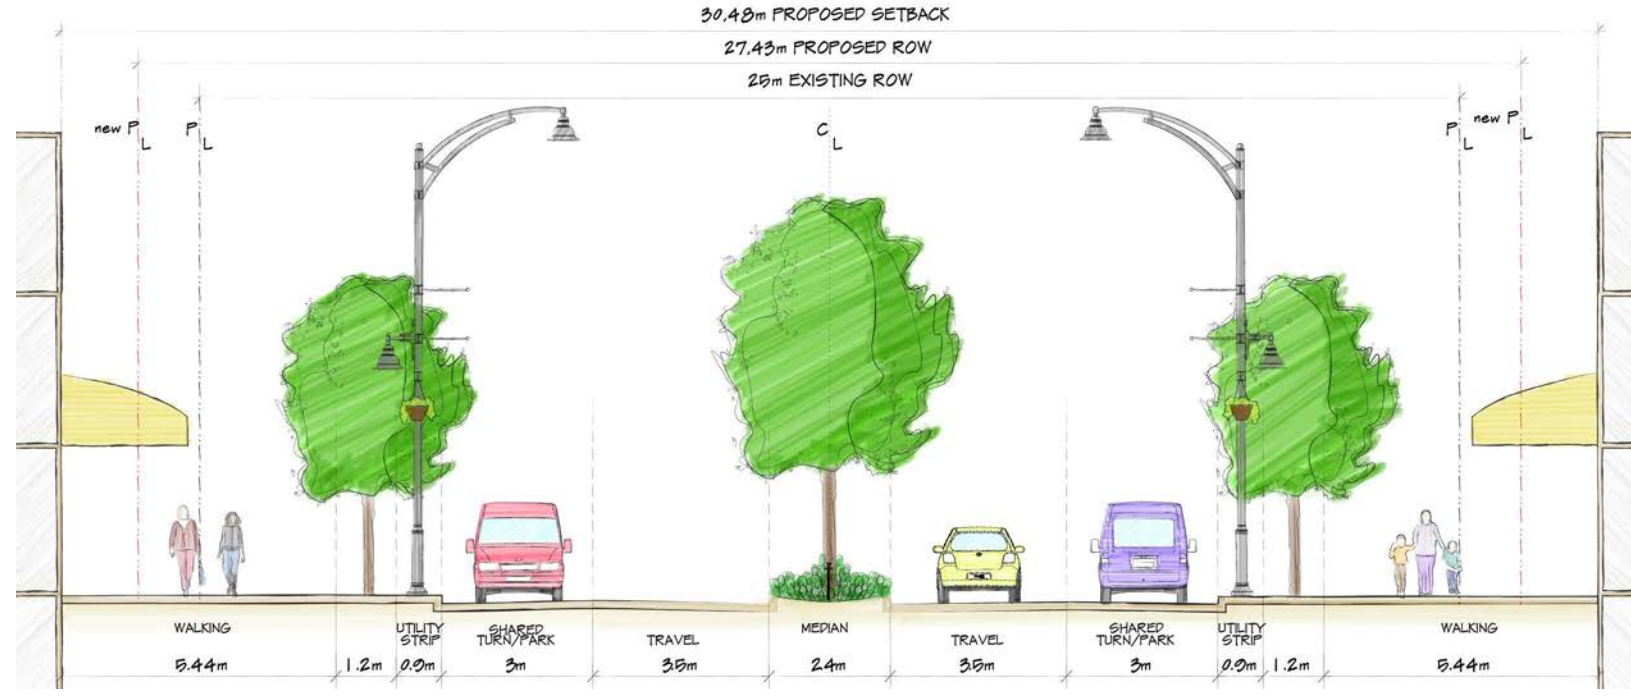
30.48m PROPOSED SETBACK

27.43m PROPOSED ROW

25m EXISTING ROW

new $P_L$ $P_L$

$C_L$

$P_L$ new $P_L$

WALKING 5.44m

1.2m

UTILITY STRIP 0.9m

SHARED TURN/PARK 3m

TRAVEL 3.5m

MEDIAN 2.4m

TRAVEL 3.5m

SHARED TURN/PARK 3m

UTILITY STRIP 0.9m

1.2m

WALKING 5.44m